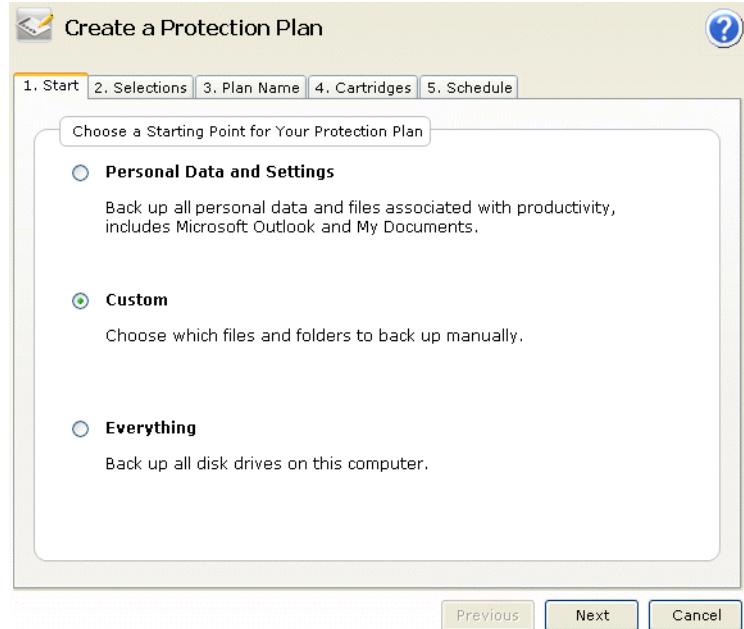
Create a Protection Plan

1. Start | 2. Selections | 3. Plan Name | 4. Cartridges | 5. Schedule

Choose a Starting Point for Your Protection Plan

Personal Data and Settings

Back up all personal data and files associated with productivity, includes Microsoft Outlook and My Documents.

Custom

Choose which files and folders to back up manually.

Everything

Back up all disk drives on this computer.

Previous | Next | Cancel